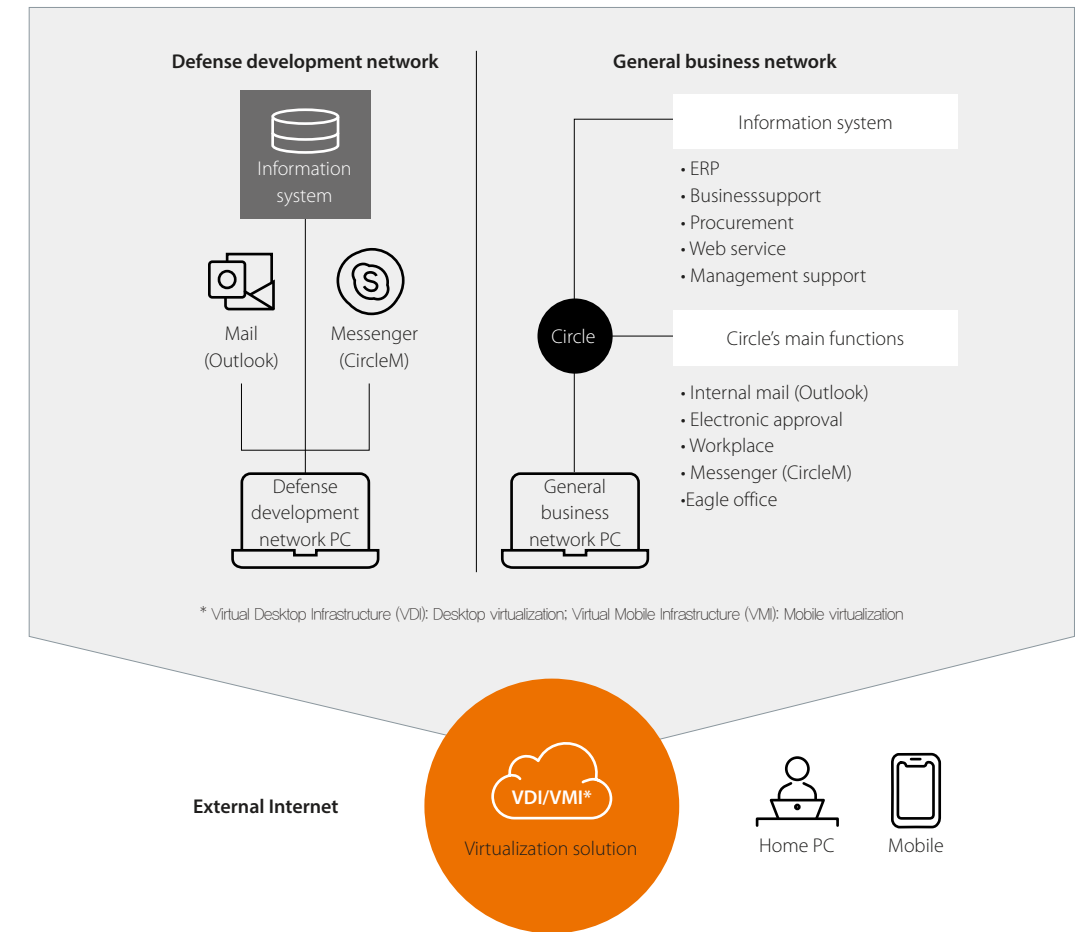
Defense development network

Information system

Mail (Outlook)

Messenger (CircleM)

Defense development network PC

General business network

Information system

• ERP
• Businesssupport
• Procurement
• Web service
• Management support

Circle

Circle’s main functions

• Internal mail (Outlook)
• Electronic approval
• Workplace
• Messenger (CircleM)
•Eagle office

General business network PC

* Virtual Desktop Infrastructure (VDI): Desktop virtualization; Virtual Mobile Infrastructure (VMI): Mobile virtualization

External Internet

VDI/VMI*

Virtualization solution

Home PC

Mobile